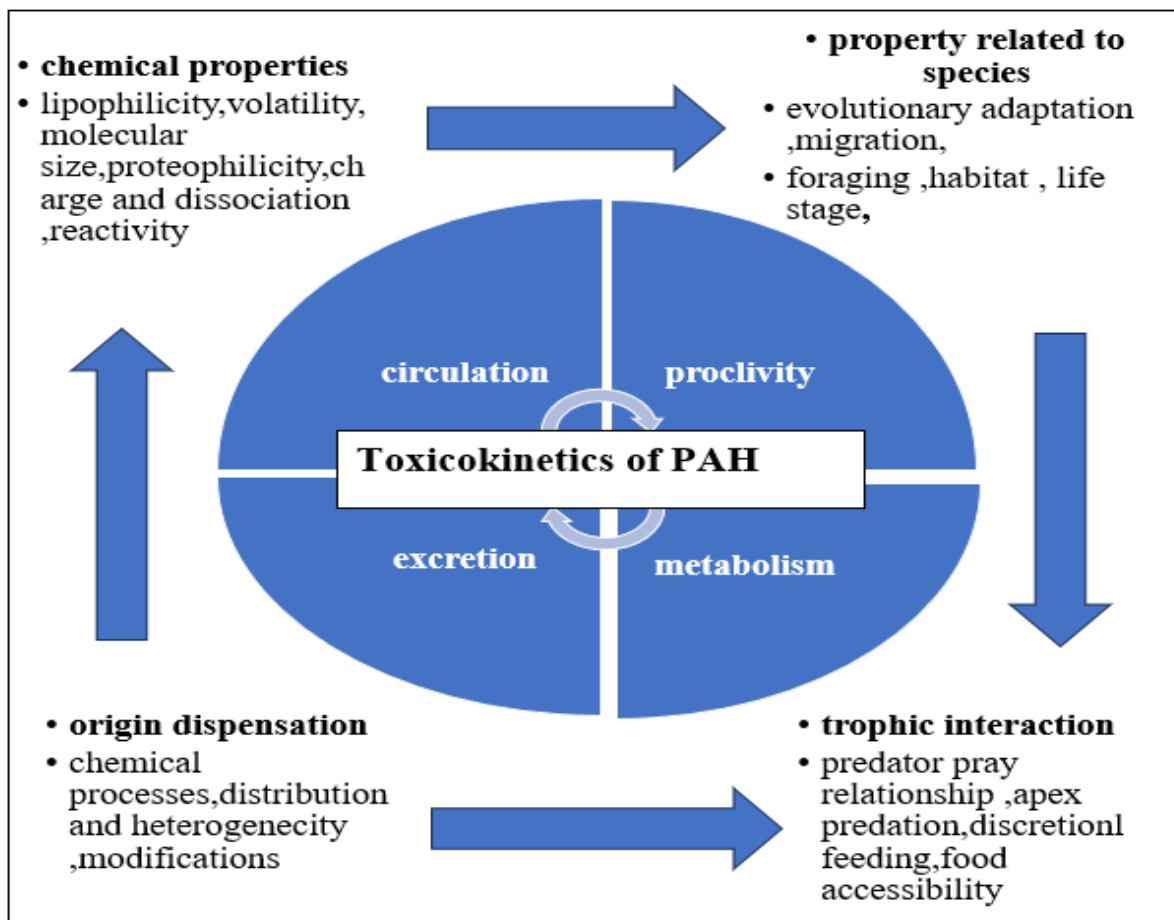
• **chemical properties**
• lipophilicity,volatility, molecular size,proteophilicity,charge and dissociation ,reactivity

• **property related to species**
• evolutionary adaptation ,migration,
• foraging ,habitat , life stage,

circulation

proclivity

Toxicokinetics of PAH

excretion

metabolism

• **origin dispensation**
• chemical processes,distribution and heterogenecity ,modifications

• **trophic interaction**
• predator pray relationship ,apex predation,discretionl feeding,food accessibility